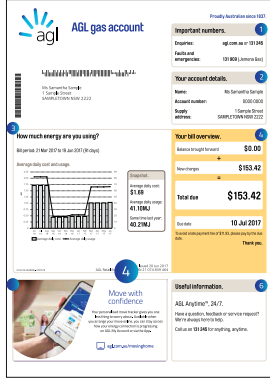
agl AGL gas account

Proudly Australian since 1837

1 Important numbers.

Enquiries: agl.com.au or 131 245

Faults and emergencies: 131 909 | 24hrs a Day

Ms Samantha Sample
1 Sample Street
SAMPLETOWN NSW 2222

2 Your account details.

Name: Ms Samantha Sample

Account number: 0000 0000

Supply address: 1 Sample Street SAMPLETOWN NSW 2222

3 How much energy are you using?

Bill period: 21 Mar 2017 to 18 Jun 2017 (90 days)

Average daily cost and usage.

Snapshot.

Average daily cost: $1.69

Average daily usage: 41.10MJ

Same time last year: 40.21MJ

4 Your bill overview.

Balance brought forward $0.00

New charges $153.42

Total due $153.42

Due date 10 Jul 2017

To avoid a late payment fee of $12.00, please pay by the due date.

Thank you.

5 Move with confidence

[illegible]

agl.com.au/movinghome

6 Useful information.

AGL Anytime™. 24/7.

Have a question, feedback or service request? We're always here to help.

Call us on 131 245 for anything, anytime.